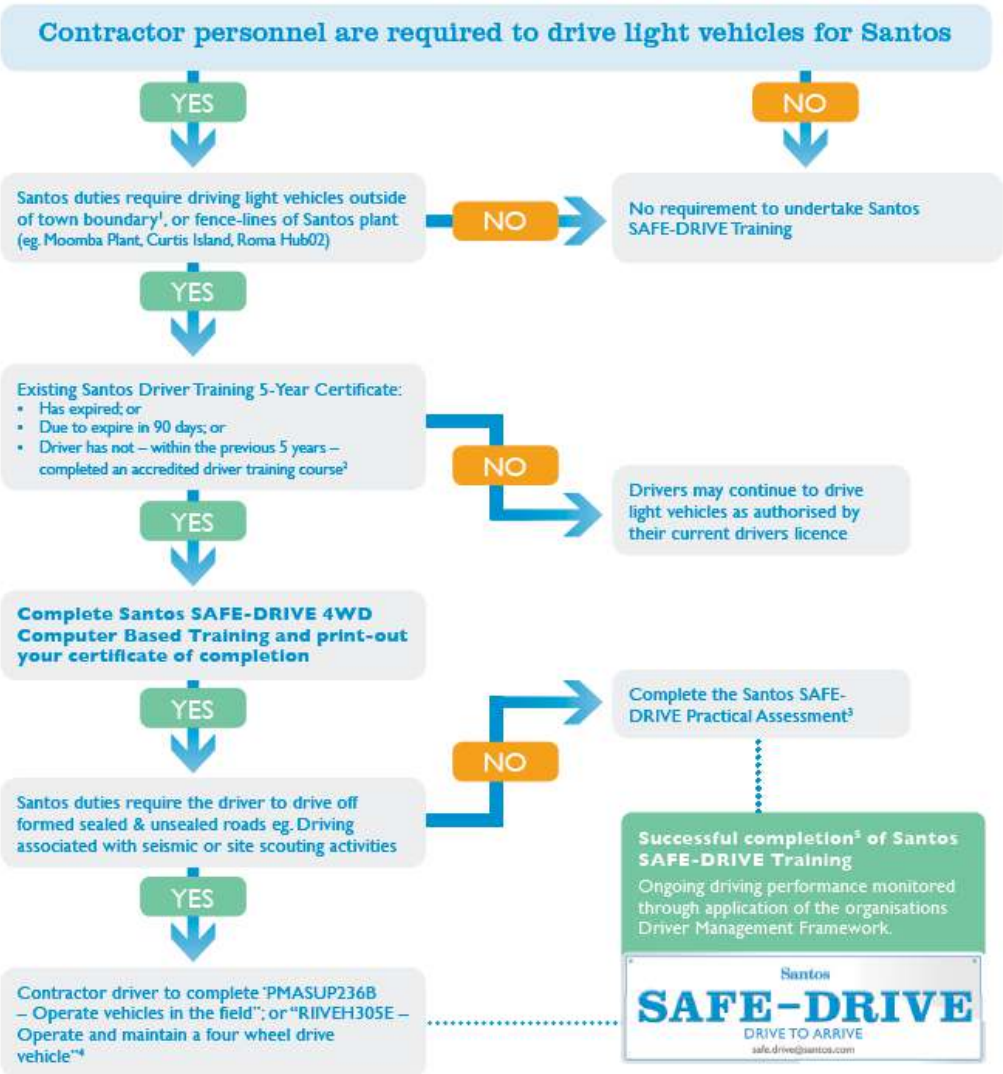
Contractor personnel are required to drive light vehicles for Santos

YES

NO

Santos duties require driving light vehicles outside of town boundary$^1$, or fence-lines of Santos plant (eg. Moomba Plant, Curtis Island, Roma Hub02)

NO

No requirement to undertake Santos SAFE-DRIVE Training

YES

Existing Santos Driver Training 5-Year Certificate:
• Has expired; or
• Due to expire in 90 days; or
• Driver has not – within the previous 5 years – completed an accredited driver training course$^2$

NO

Drivers may continue to drive light vehicles as authorised by their current drivers licence

YES

Complete Santos SAFE-DRIVE 4WD Computer Based Training and print-out your certificate of completion

YES

Complete the Santos SAFE-DRIVE Practical Assessment$^3$

NO

Santos duties require the driver to drive off formed sealed & unsealed roads eg. Driving associated with seismic or site scouting activities

Successful completion$^5$ of Santos SAFE-DRIVE Training
Ongoing driving performance monitored through application of the organisations Driver Management Framework.

YES

Contractor driver to complete 'PMASUP236B – Operate vehicles in the field"; or "RIIVEH305E – Operate and maintain a four wheel drive vehicle"$^4$

Santos
SAFE-DRIVE
DRIVE TO ARRIVE
safe.drive@santos.com